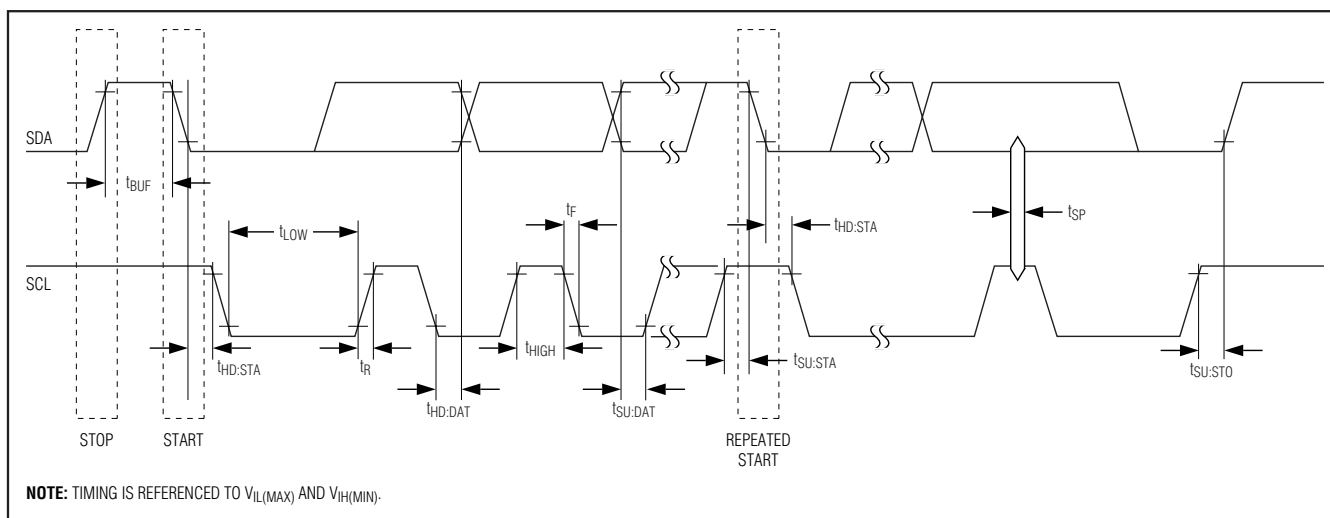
SDA

$t_{BUF}$

$t_{LOW}$

$t_F$

$t_{HD:STA}$

$t_{SP}$

SCL

$t_{HD:STA}$

$t_R$

$t_{HIGH}$

$t_{SU:STA}$

$t_{HD:DAT}$

$t_{SU:DAT}$

$t_{SU:STO}$

STOP

START

REPEATED START

**NOTE:** TIMING IS REFERENCED TO $V_{IL(MAX)}$ AND $V_{IH(MIN)}$.